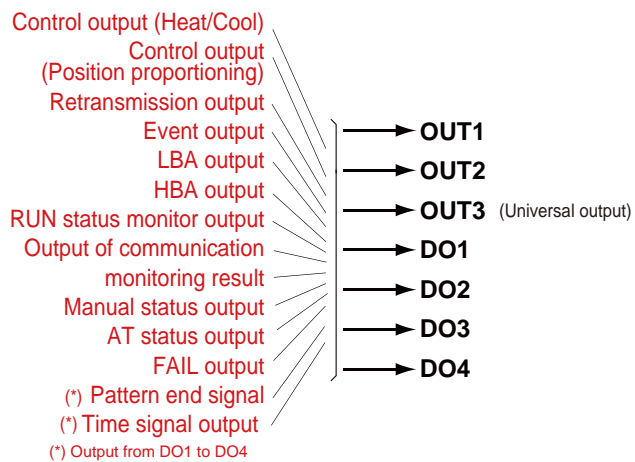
Control output (Heat/Cool)
Control output (Position proportioning)
Retransmission output
Event output
LBA output
HBA output
RUN status monitor output
Output of communication monitoring result
Manual status output
AT status output
FAIL output
(*) Pattern end signal
(*) Time signal output
(*) Output from DO1 to DO4

OUT1
OUT2
OUT3 (Universal output)
DO1
DO2
DO3
DO4